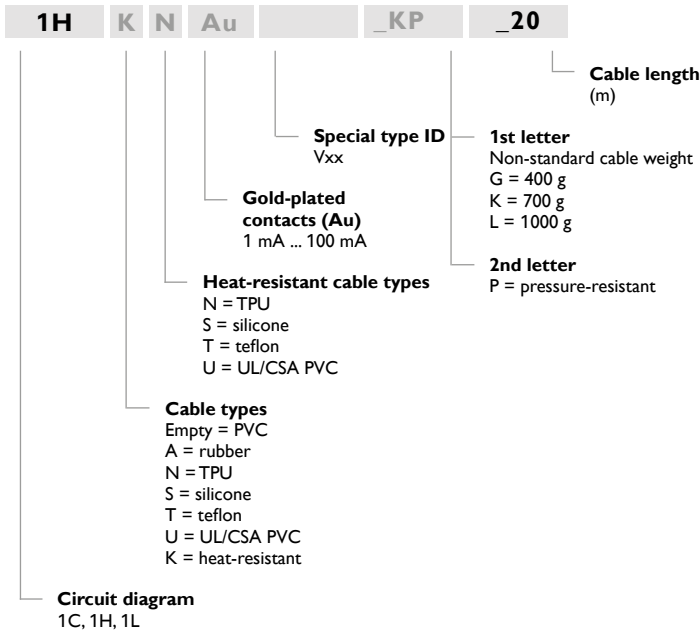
1H K N Au _KP _20

Cable length
(m)

Special type ID
Vxx

1st letter
Non-standard cable weight
G = 400 g
K = 700 g
L = 1000 g

Gold-plated contacts (Au)
1 mA ... 100 mA

2nd letter
P = pressure-resistant

Heat-resistant cable types
N = TPU
S = silicone
T = teflon
U = UL/CSA PVC

Cable types
Empty = PVC
A = rubber
N = TPU
S = silicone
T = teflon
U = UL/CSA PVC
K = heat-resistant

Circuit diagram
1C, 1H, 1L